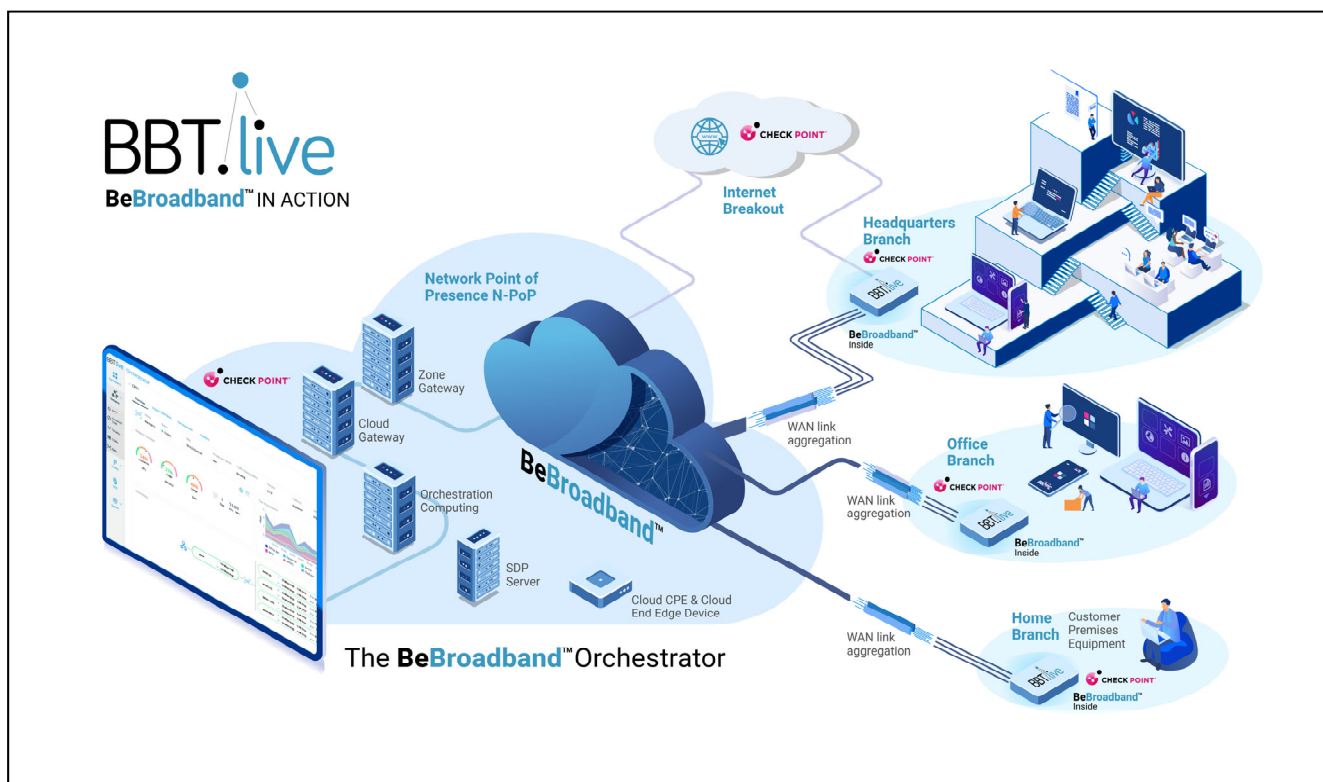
BBT.live
BeBroadband™ IN ACTION

CHECK POINT
Internet Breakout

Headquarters Branch
CHECK POINT
BBT.live
BeBroadband™ Inside

Network Point of Presence N-PoP

CHECK POINT
Zone Gateway
Cloud Gateway
Orchestration Computing
SDP Server
Cloud CPE & Cloud End Edge Device

BeBroadband™

WAN link aggregation

Office Branch
CHECK POINT
WAN link aggregation
BBT.live
BeBroadband™ Inside

WAN link aggregation

Home Branch
Customer Premises Equipment
CHECK POINT
BBT.live
BeBroadband™ Inside

The BeBroadband™ Orchestrator